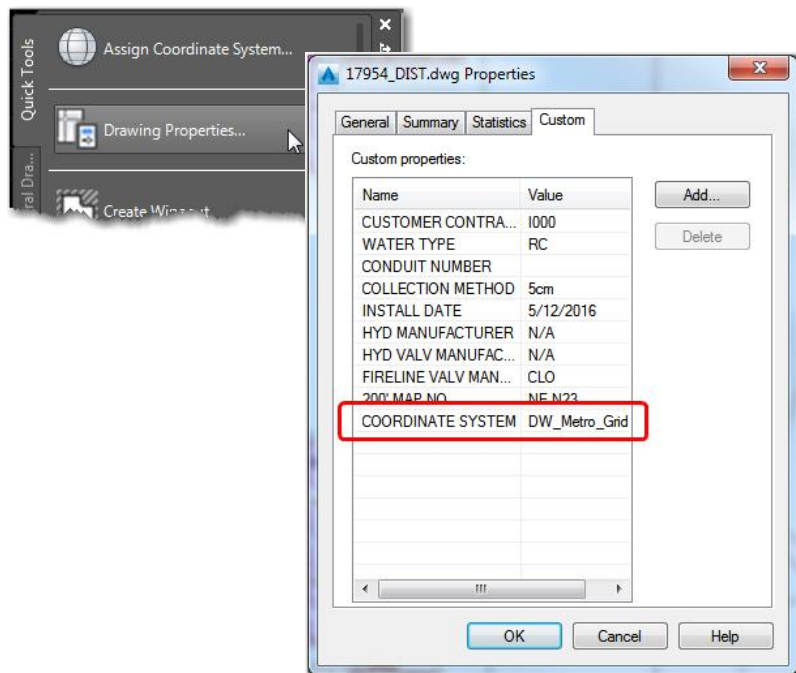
Quick Tools
Assign Coordinate System...
Drawing Properties...
ral Dra...
Create Wi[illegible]

17954_DIST.dwg Properties

General | Summary | Statistics | Custom

Custom properties:

| Name | Value |
|---|---|
| CUSTOMER CONTRA... | I000 |
| WATER TYPE | RC |
| CONDUIT NUMBER | |
| COLLECTION METHOD | 5cm |
| INSTALL DATE | 5/12/2016 |
| HYD MANUFACTURER | N/A |
| HYD VALV MANUFAC... | N/A |
| FIRELINE VALV MAN... | CLO |
| 200' MAP NO | NE N23 |
| COORDINATE SYSTEM | DW_Metro_Grid |

Add...
Delete

OK Cancel Help